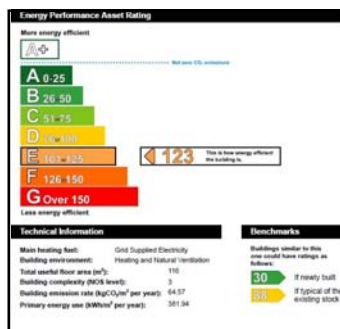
Energy Performance Asset Rating

More energy efficient

A+

Net zero $CO_2$ emissions

A 0-25

B 26-50

C 51-75

D 76-100

E 101-125

F 126-150

G Over 150

Less energy efficient

123

This is how energy efficient the building is.

Technical Information

Main heating fuel: Grid Supplied Electricity

Building environment: Heating and Natural Ventilation

Total useful floor area ($m^2$): 110

Building complexity (NOS level): 3

Building emission rate ($kgCO_2/m^2$ per year): 64.57

Primary energy use ($kWh/m^2$ per year): 381.94

Benchmarks

Buildings similar to this one could have ratings as follows:

30 If newly built

88 If typical of the existing stock